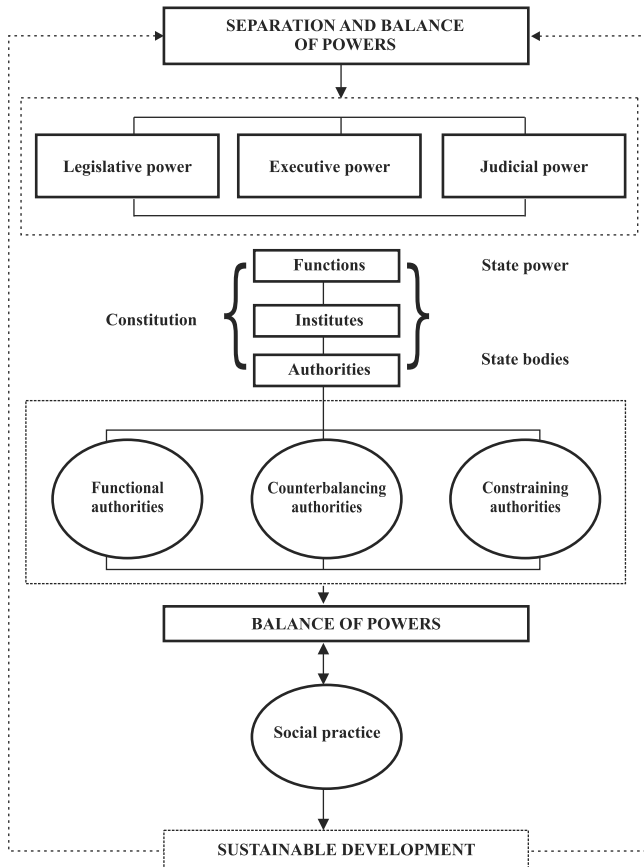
SEPARATION AND BALANCE OF POWERS

Legislative power

Executive power

Judicial power

Functions

State power

Constitution

Institutes

Authorities

State bodies

Functional authorities

Counterbalancing authorities

Constraining authorities

BALANCE OF POWERS

Social practice

SUSTAINABLE DEVELOPMENT